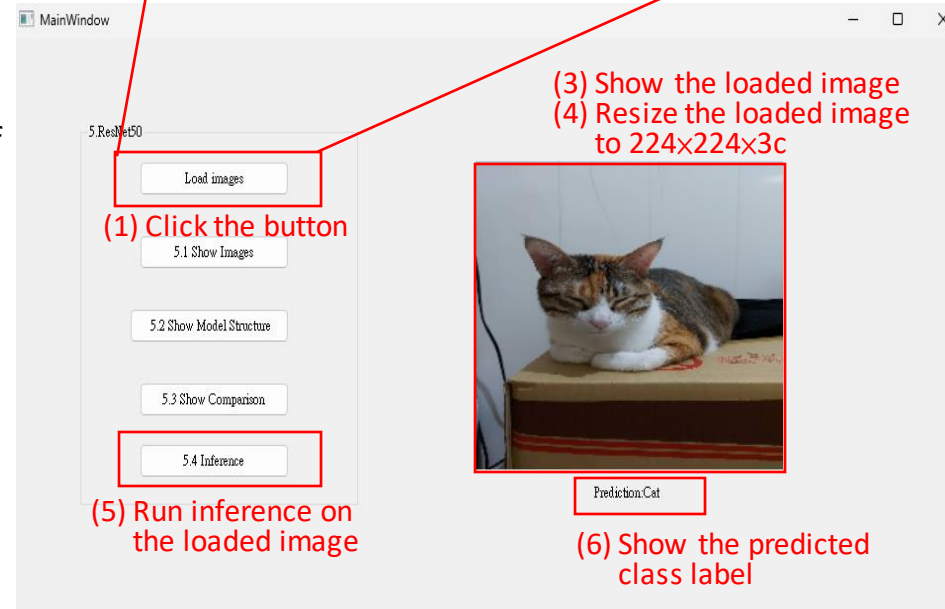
MainWindow

5.ResNet50

Load images

(1) Click the button

5.1 Show Images

5.2 Show Model Structure

5.3 Show Comparison

5.4 Inference

(5) Run inference on the loaded image

(3) Show the loaded image
(4) Resize the loaded image to 224×224×3c

Prediction:Cat

(6) Show the predicted class label